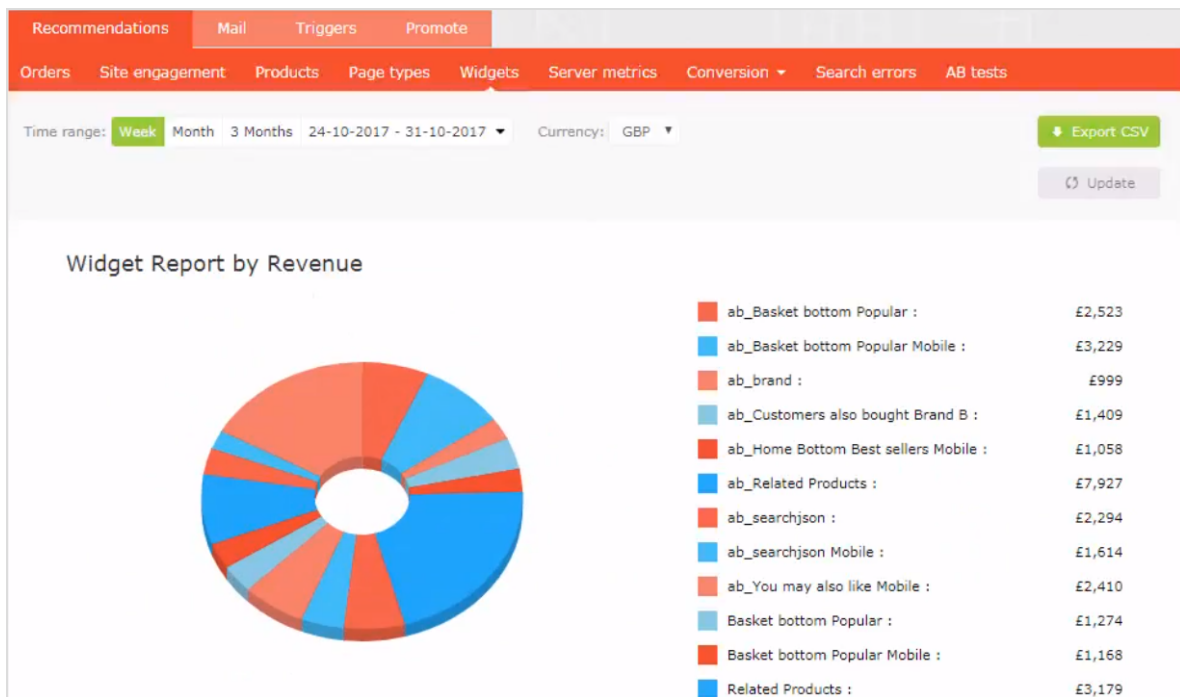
Recommendations Mail Triggers Promote

Orders Site engagement Products Page types Widgets Server metrics Conversion ▾ Search errors AB tests

Time range: Week Month 3 Months 24-10-2017 - 31-10-2017 ▾ Currency: GBP ▾

Export CSV

Update

Widget Report by Revenue

| | |
|---|---|
| ab_Basket bottom Popular : | £2,523 |
| ab_Basket bottom Popular Mobile : | £3,229 |
| ab_brand : | £999 |
| ab_Customers also bought Brand B : | £1,409 |
| ab_Home Bottom Best sellers Mobile : | £1,058 |
| ab_Related Products : | £7,927 |
| ab_searchjson : | £2,294 |
| ab_searchjson Mobile : | £1,614 |
| ab_You may also like Mobile : | £2,410 |
| Basket bottom Popular : | £1,274 |
| Basket bottom Popular Mobile : | £1,168 |
| Related Products : | £3,179 |